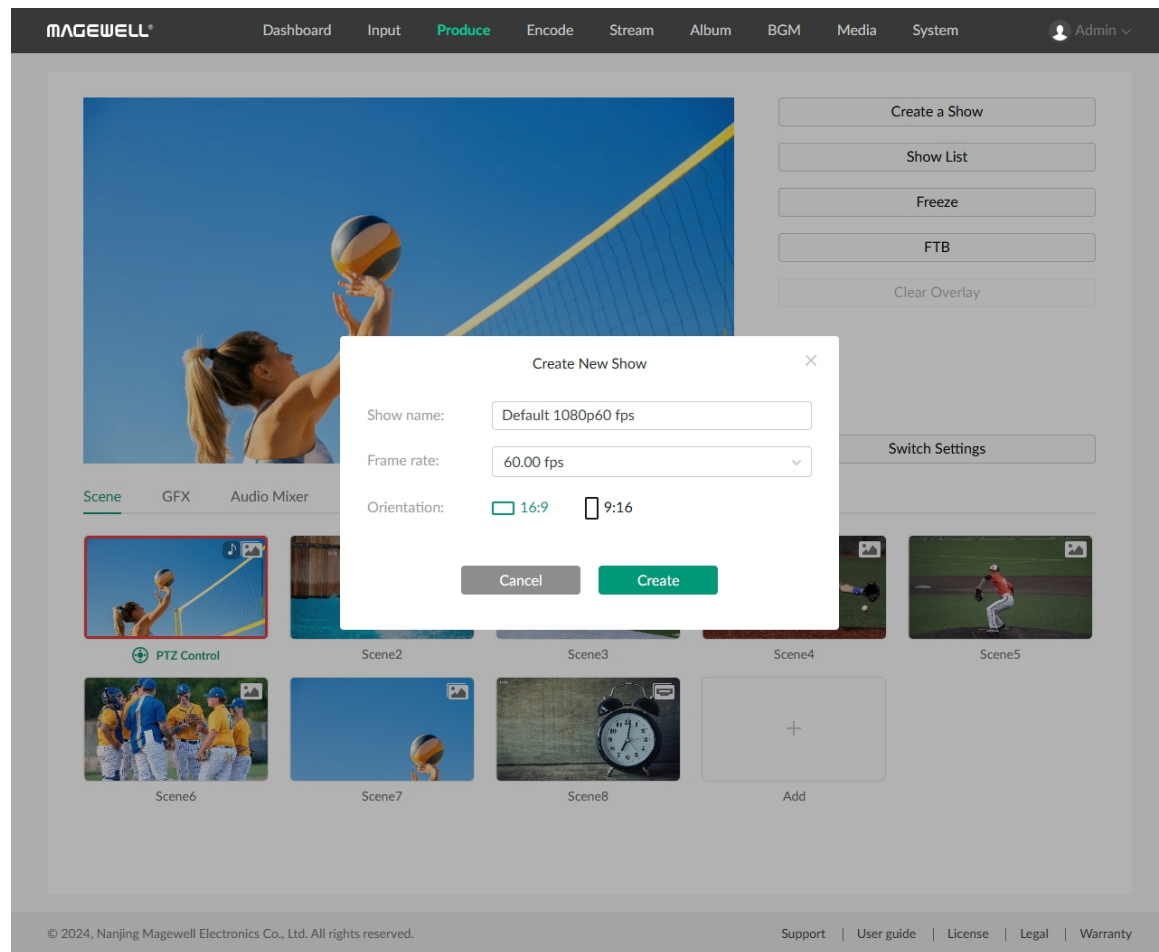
MAGEWELL®

Dashboard Input Produce Encode Stream Album BGM Media System

Admin

Create a Show

Show List

Freeze

FTB

Clear Overlay

Switch Settings

Create New Show

Show name: Default 1080p60 fps

Frame rate: 60.00 fps

Orientation: 16:9 9:16

Cancel Create

Scene GFX Audio Mixer

PTZ Control

Scene2

Scene3

Scene4

Scene5

Scene6

Scene7

Scene8

+

Add

© 2024, Nanjing Magewell Electronics Co., Ltd. All rights reserved.

Support | User guide | License | Legal | Warranty